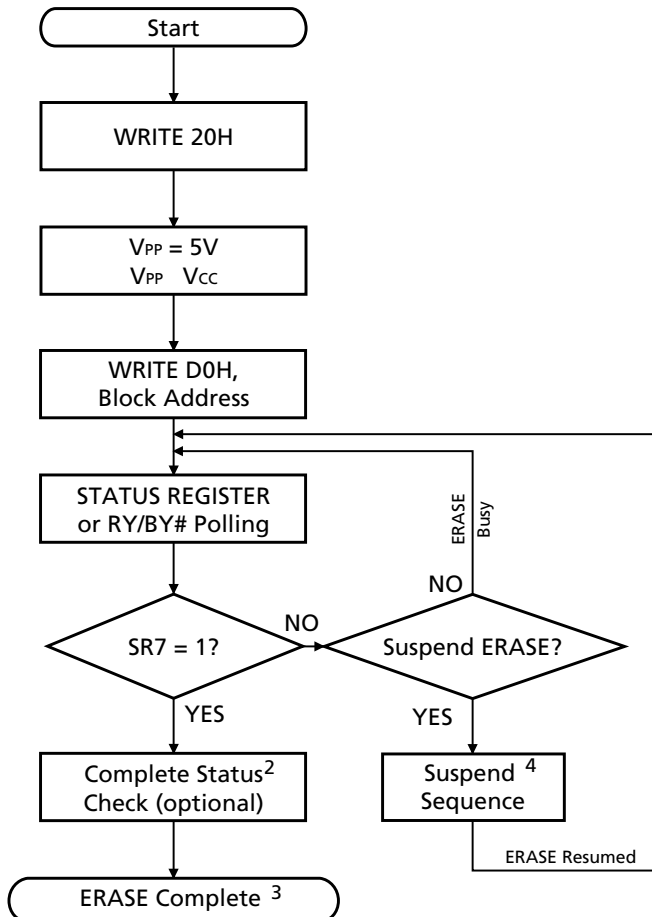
Start

WRITE 20H

$V_{PP}$ = 5V
$V_{PP}$ $V_{CC}$

WRITE D0H,
Block Address

STATUS REGISTER
or RY/BY# Polling

ERASE
Busy

NO

SR7 = 1?

NO

Suspend ERASE?

YES

YES

Complete Status$^2$
Check (optional)

Suspend $^4$
Sequence

ERASE Resumed

ERASE Complete $^3$